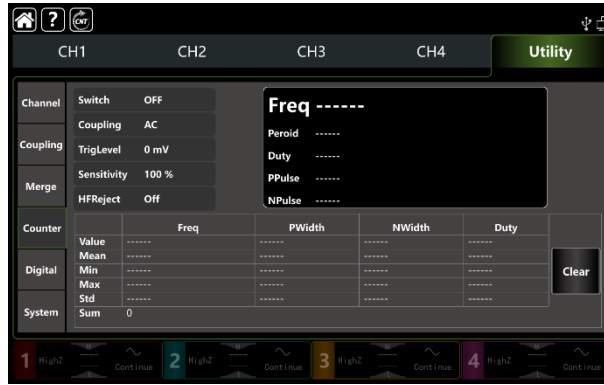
CH1 CH2 CH3 CH4 Utility

Channel
Coupling
Merge
Counter
Digital
System

| Switch | OFF |
|---|---|
| Coupling | AC |
| TrigLevel | 0 mV |
| Sensitivity | 100 % |
| HFReject | Off |

Freq ------
Peroid ------
Duty ------
PPulse ------
NPulse ------

| | Freq | PWidth | NWidth | Duty |
|---|---|---|---|---|
| Value | ------ | ------ | ------ | ------ |
| Mean | ------ | ------ | ------ | ------ |
| Min | ------ | ------ | ------ | ------ |
| Max | ------ | ------ | ------ | ------ |
| Std | ------ | ------ | ------ | ------ |
| Sum | 0 | | | |

Clear

1 HighZ Continue 2 HighZ Continue 3 HighZ Continue 4 HighZ Continue